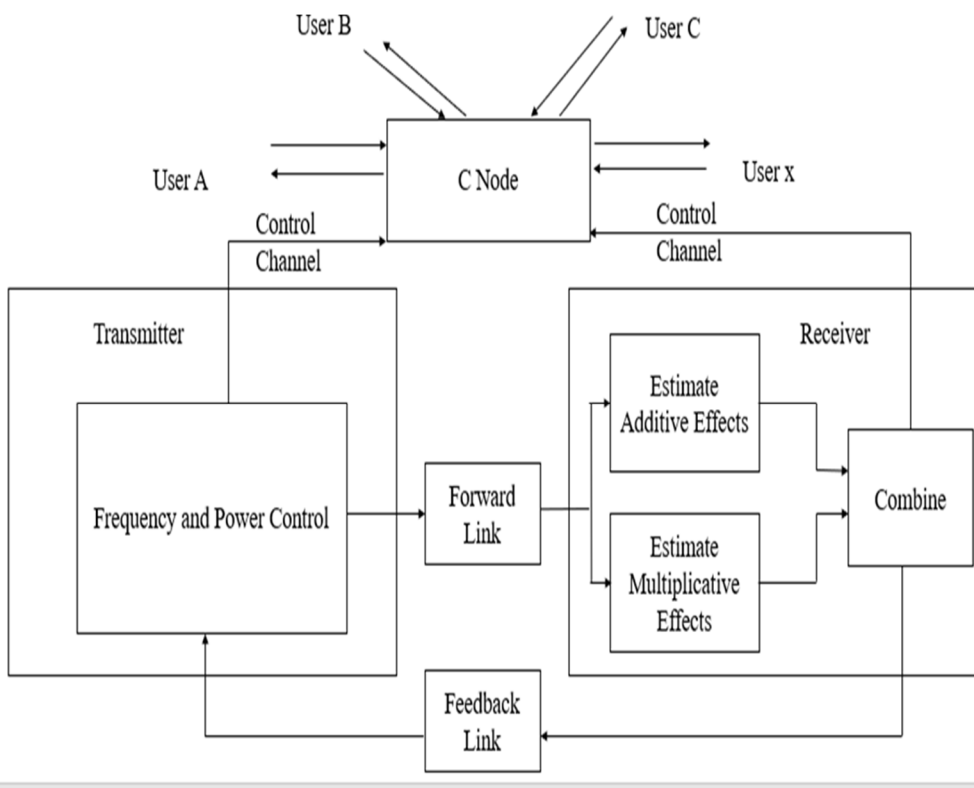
User B

User C

User A

C Node

User x

Control Channel

Control Channel

Transmitter

Receiver

Estimate Additive Effects

Frequency and Power Control

Forward Link

Combine

Estimate Multiplicative Effects

Feedback Link